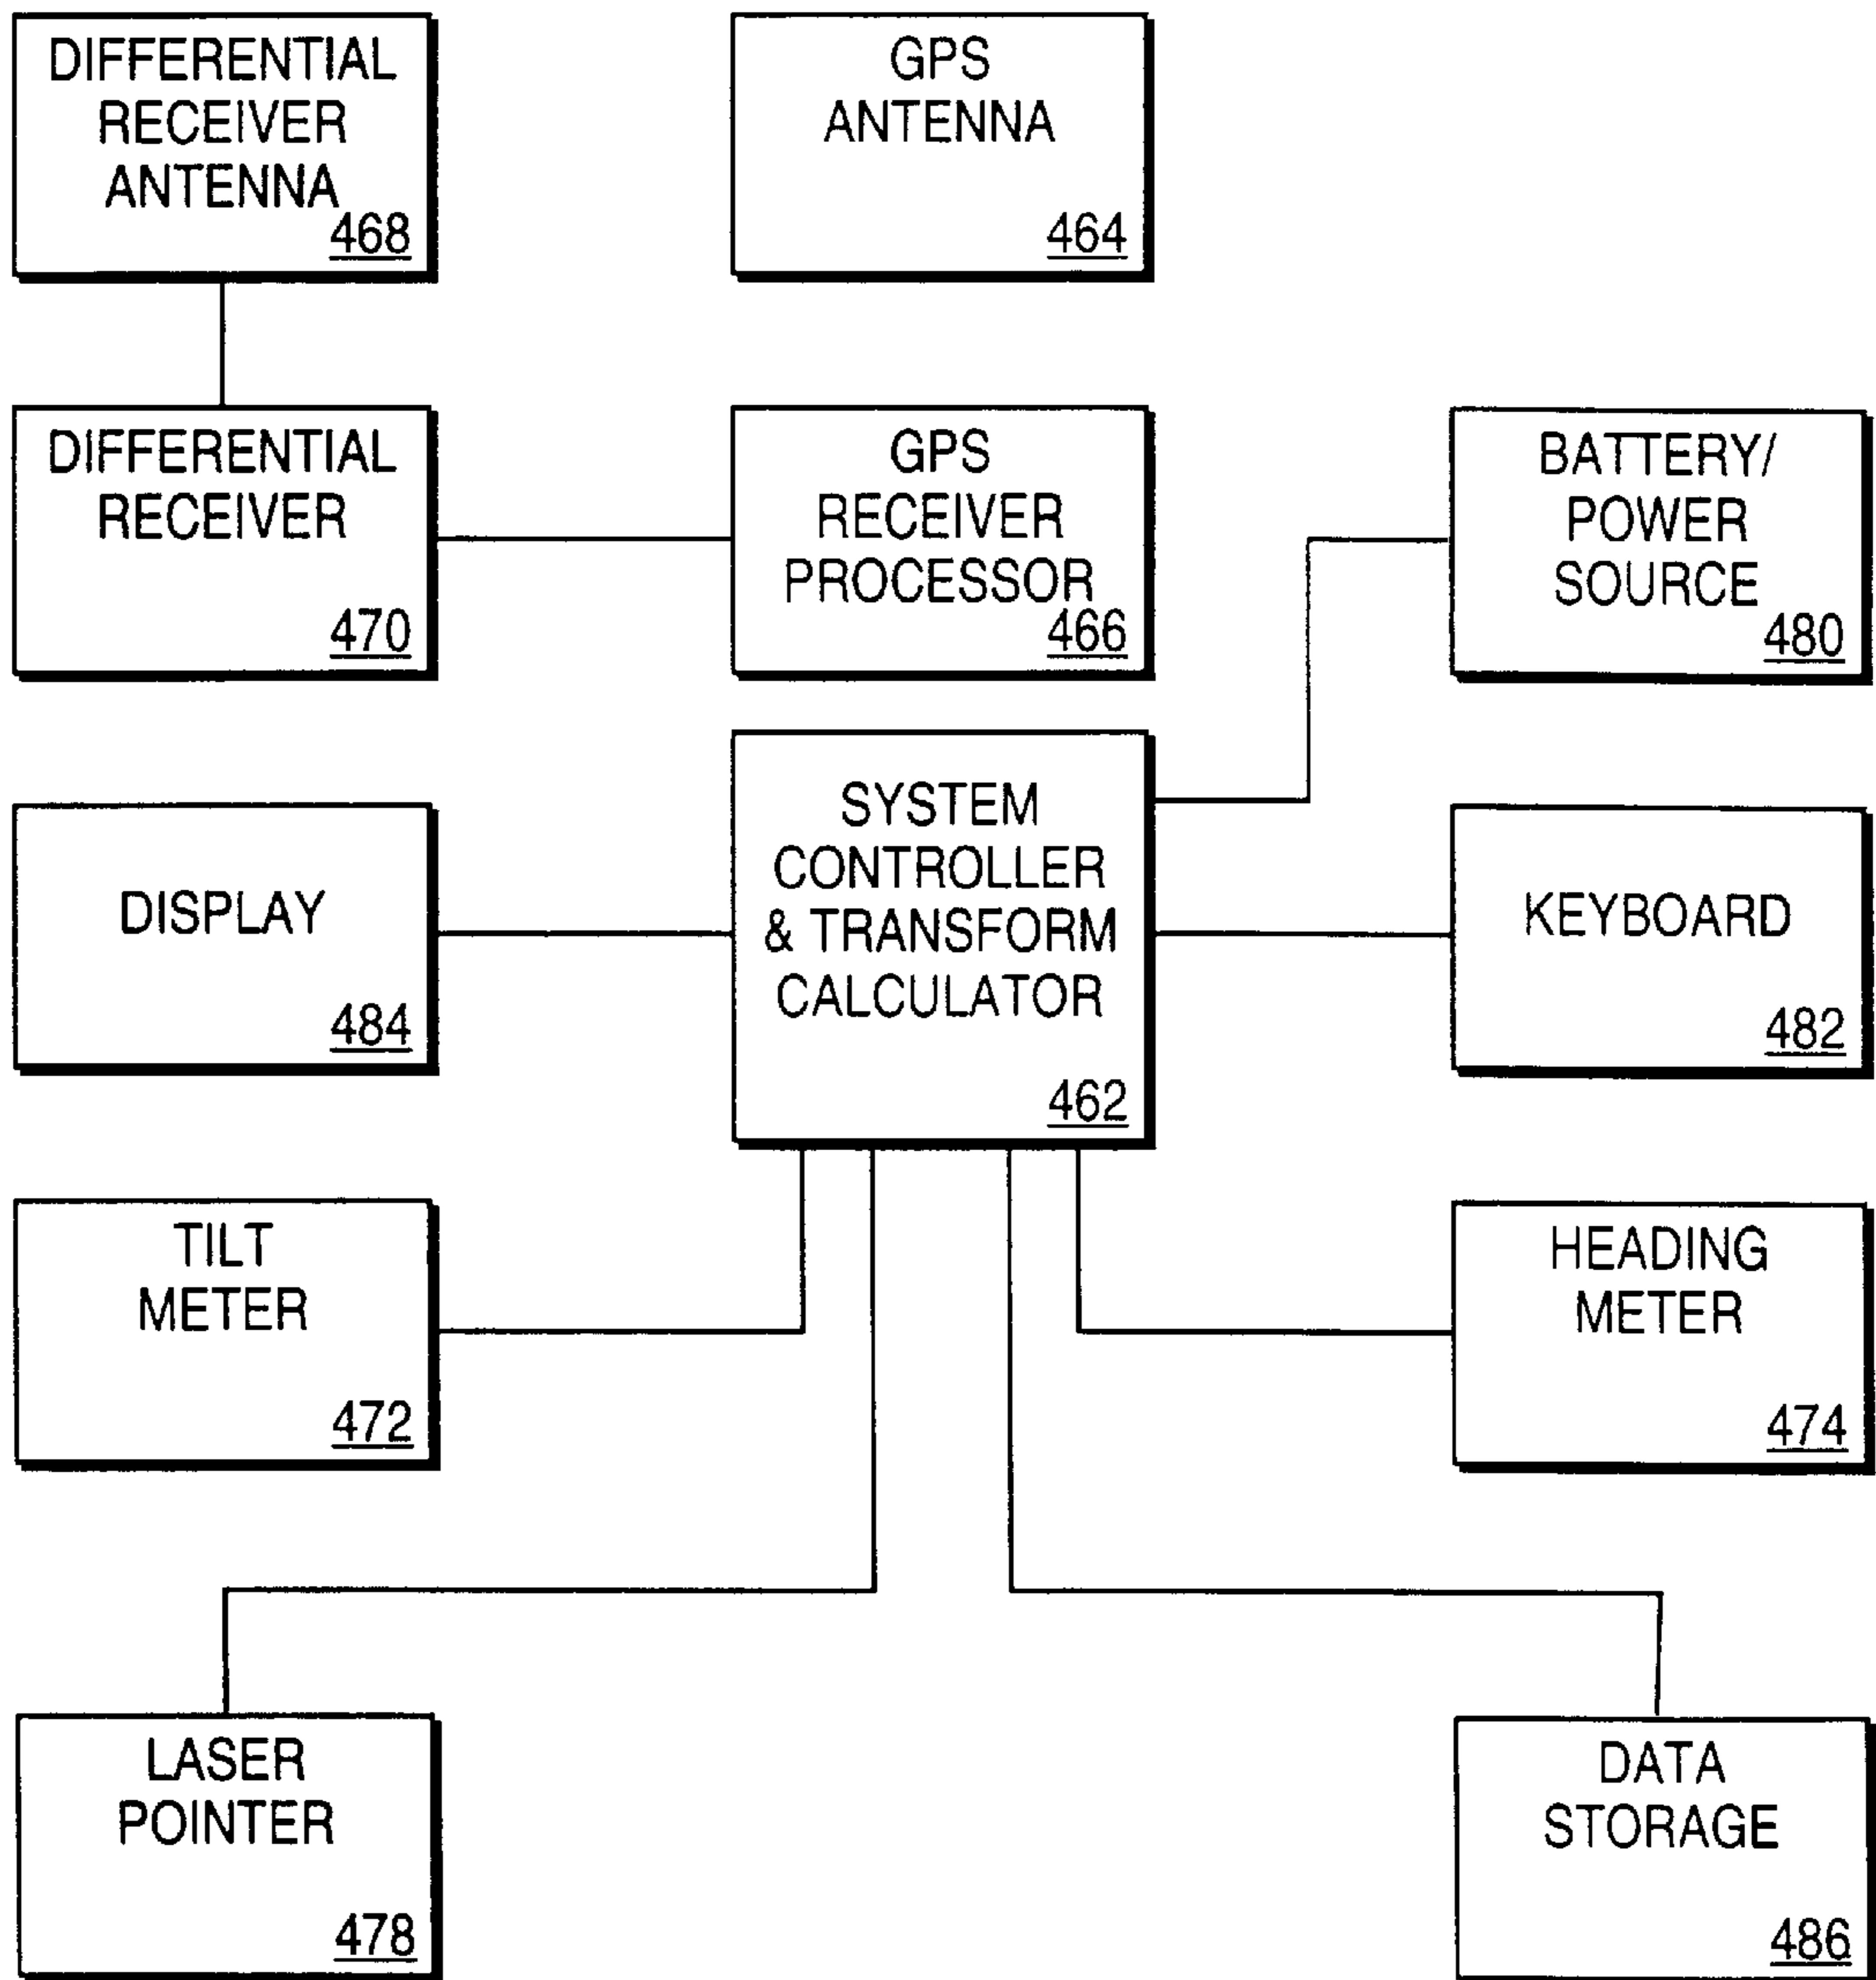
DIFFERENTIAL RECEIVER ANTENNA 468

GPS ANTENNA 464

DIFFERENTIAL RECEIVER 470

GPS RECEIVER PROCESSOR 466

BATTERY/ POWER SOURCE 480

DISPLAY 484

SYSTEM CONTROLLER & TRANSFORM CALCULATOR 462

KEYBOARD 482

TILT METER 472

HEADING METER 474

LASER POINTER 478

DATA STORAGE 486